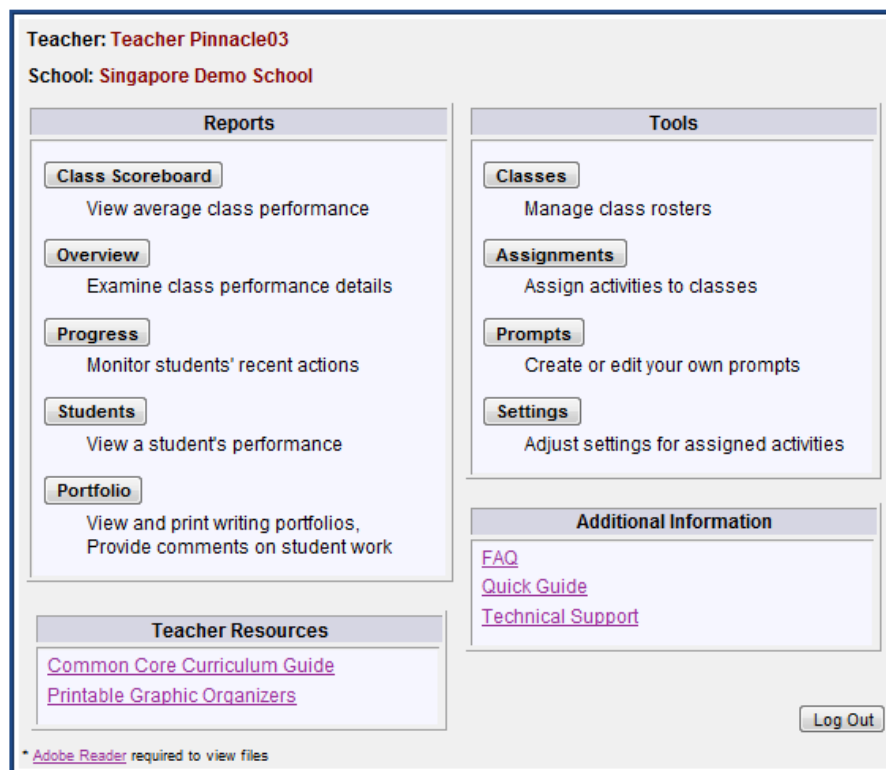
Teacher: Teacher Pinnacle03

School: Singapore Demo School

Reports

Class Scoreboard

View average class performance

Overview

Examine class performance details

Progress

Monitor students' recent actions

Students

View a student's performance

Portfolio

View and print writing portfolios, Provide comments on student work

Tools

Classes

Manage class rosters

Assignments

Assign activities to classes

Prompts

Create or edit your own prompts

Settings

Adjust settings for assigned activities

Additional Information

FAQ

Quick Guide

Technical Support

Teacher Resources

Common Core Curriculum Guide

Printable Graphic Organizers

Log Out

* Adobe Reader required to view files